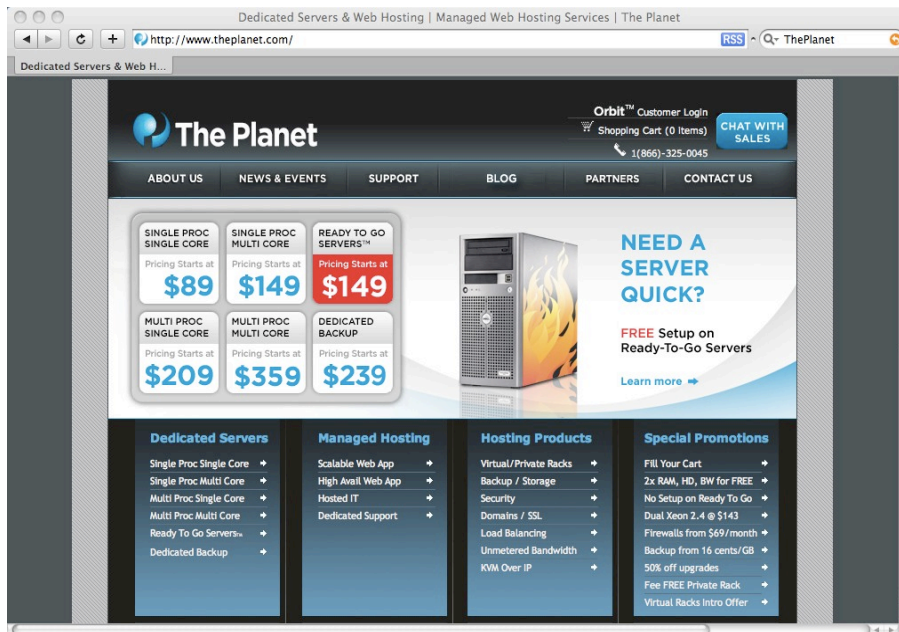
Dedicated Servers & Web Hosting | Managed Web Hosting Services | The Planet

http://www.theplanet.com/

RSS

ThePlanet

Dedicated Servers & Web H...

The Planet

Orbit™ Customer Login

Shopping Cart (0 Items)

1(866)-325-0045

CHAT WITH SALES

ABOUT US | NEWS & EVENTS | SUPPORT | BLOG | PARTNERS | CONTACT US

| SINGLE PROC SINGLE CORE | SINGLE PROC MULTI CORE | READY TO GO SERVERS™ |
|---|---|---|
| Pricing Starts at $89 | Pricing Starts at $149 | Pricing Starts at $149 |
| MULTI PROC SINGLE CORE | MULTI PROC MULTI CORE | DEDICATED BACKUP |
| Pricing Starts at $209 | Pricing Starts at $359 | Pricing Starts at $239 |

NEED A SERVER QUICK?

FREE Setup on Ready-To-Go Servers

Learn more

Dedicated Servers
Single Proc Single Core
Single Proc Multi Core
Multi Proc Single Core
Multi Proc Multi Core
Ready To Go Servers™
Dedicated Backup

Managed Hosting
Scalable Web App
High Avail Web App
Hosted IT
Dedicated Support

Hosting Products
Virtual/Private Racks
Backup / Storage
Security
Domains / SSL
Load Balancing
Unmetered Bandwidth
KVM Over IP

Special Promotions
Fill Your Cart
2x RAM, HD, BW for FREE
No Setup on Ready To Go
Dual Xeon 2.4 @ $143
Firewalls from $69/month
Backup from 16 cents/GB
50% off upgrades
Fee FREE Private Rack
Virtual Racks Intro Offer